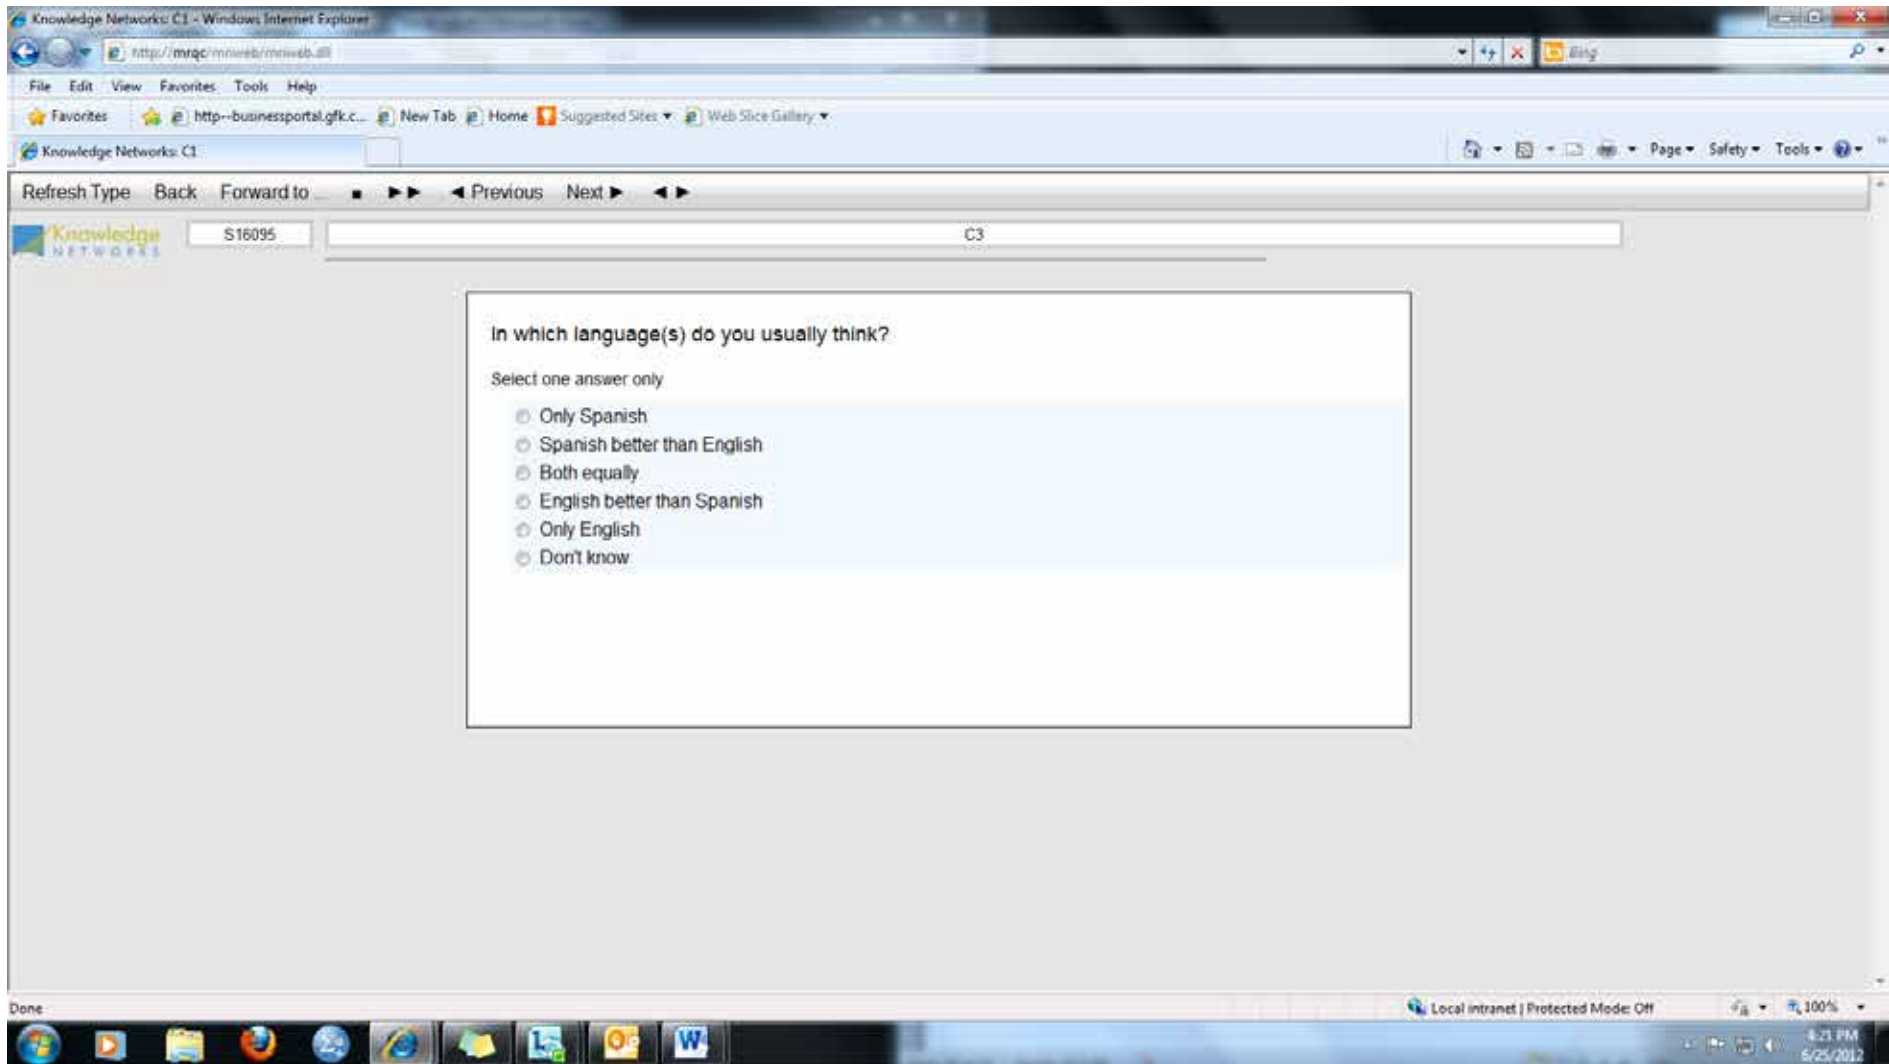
Knowledge Networks: C1 - Windows Internet Explorer

http://mrqc/mriweb/mriweb.dll

Bing

File Edit View Favorites Tools Help

Favorites http--businessportal.gfk.c... New Tab Home Suggested Sites ▾ Web Slice Gallery ▾

Knowledge Networks: C1

Page ▾ Safety ▾ Tools ▾

Refresh Type Back Forward to ... ■ ►► ◄ Previous Next ► ◄ ►

Knowledge NETWORKS

S16095

C3

In which language(s) do you usually think?

Select one answer only

Only Spanish
Spanish better than English
Both equally
English better than Spanish
Only English
Don't know

Done

Local intranet | Protected Mode: Off

100%

4:21 PM
6/25/2012